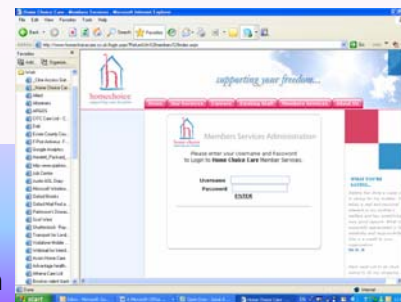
Home Choice Care - Members Services - Microsoft Internet Explorer

File Edit View Favorites Tools Help

Search Favorites

Address http://www.homechoicecare.co.uk/login.aspx?ReturnUrl=%2fmembers%2findex.aspx

Favorites

Add... Organize...

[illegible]

homechoice

supporting your freedom...

Members Services Administration

Please enter your Username and Password to Login to Home Choice Care Member Services.

Username

Password

ENTER

start

Internet